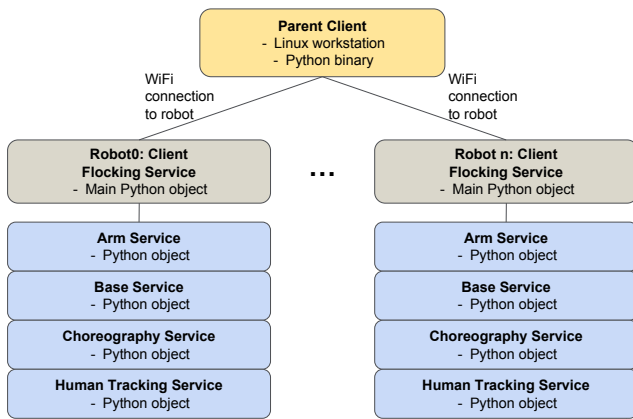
Parent Client
- Linux workstation
- Python binary

WiFi connection to robot

WiFi connection to robot

Robot0: Client Flocking Service
- Main Python object

...

Robot n: Client Flocking Service
- Main Python object

Arm Service
- Python object

Base Service
- Python object

Choreography Service
- Python object

Human Tracking Service
- Python object

Arm Service
- Python object

Base Service
- Python object

Choreography Service
- Python object

Human Tracking Service
- Python object